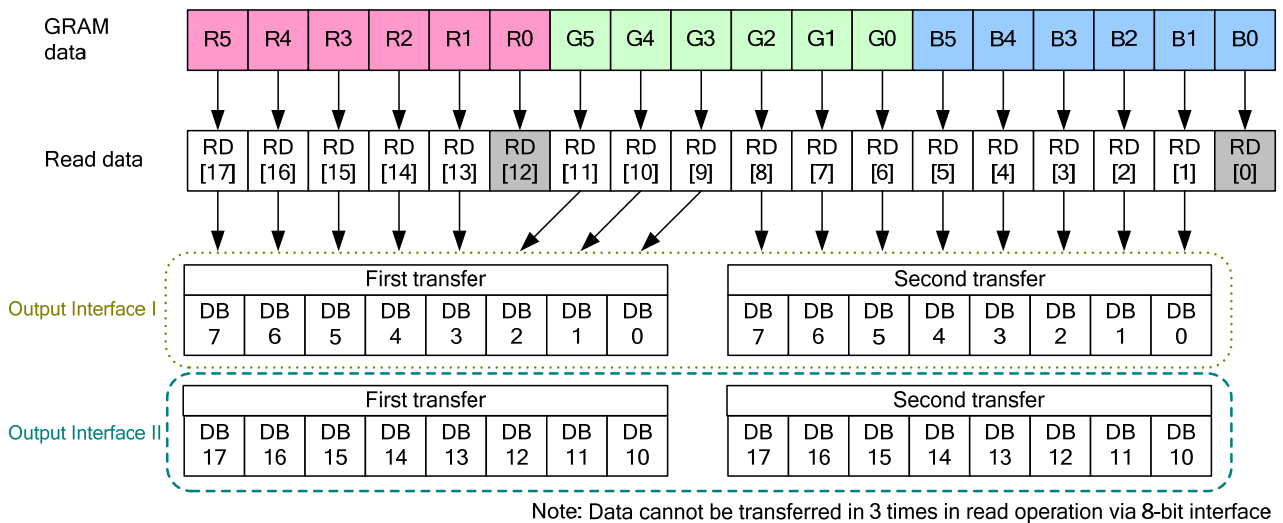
GRAM data

| R5 | R4 | R3 | R2 | R1 | R0 | G5 | G4 | G3 | G2 | G1 | G0 | B5 | B4 | B3 | B2 | B1 | B0 |
|---|---|---|---|---|---|---|---|---|---|---|---|---|---|---|---|---|---|

Read data

| RD [17] | RD [16] | RD [15] | RD [14] | RD [13] | RD [12] | RD [11] | RD [10] | RD [9] | RD [8] | RD [7] | RD [6] | RD [5] | RD [4] | RD [3] | RD [2] | RD [1] | RD [0] |
|---|---|---|---|---|---|---|---|---|---|---|---|---|---|---|---|---|---|

Output Interface I

First transfer

| DB 7 | DB 6 | DB 5 | DB 4 | DB 3 | DB 2 | DB 1 | DB 0 |
|---|---|---|---|---|---|---|---|

Second transfer

| DB 7 | DB 6 | DB 5 | DB 4 | DB 3 | DB 2 | DB 1 | DB 0 |
|---|---|---|---|---|---|---|---|

Output Interface II

First transfer

| DB 17 | DB 16 | DB 15 | DB 14 | DB 13 | DB 12 | DB 11 | DB 10 |
|---|---|---|---|---|---|---|---|

Second transfer

| DB 17 | DB 16 | DB 15 | DB 14 | DB 13 | DB 12 | DB 11 | DB 10 |
|---|---|---|---|---|---|---|---|

Note: Data cannot be transferred in 3 times in read operation via 8-bit interface